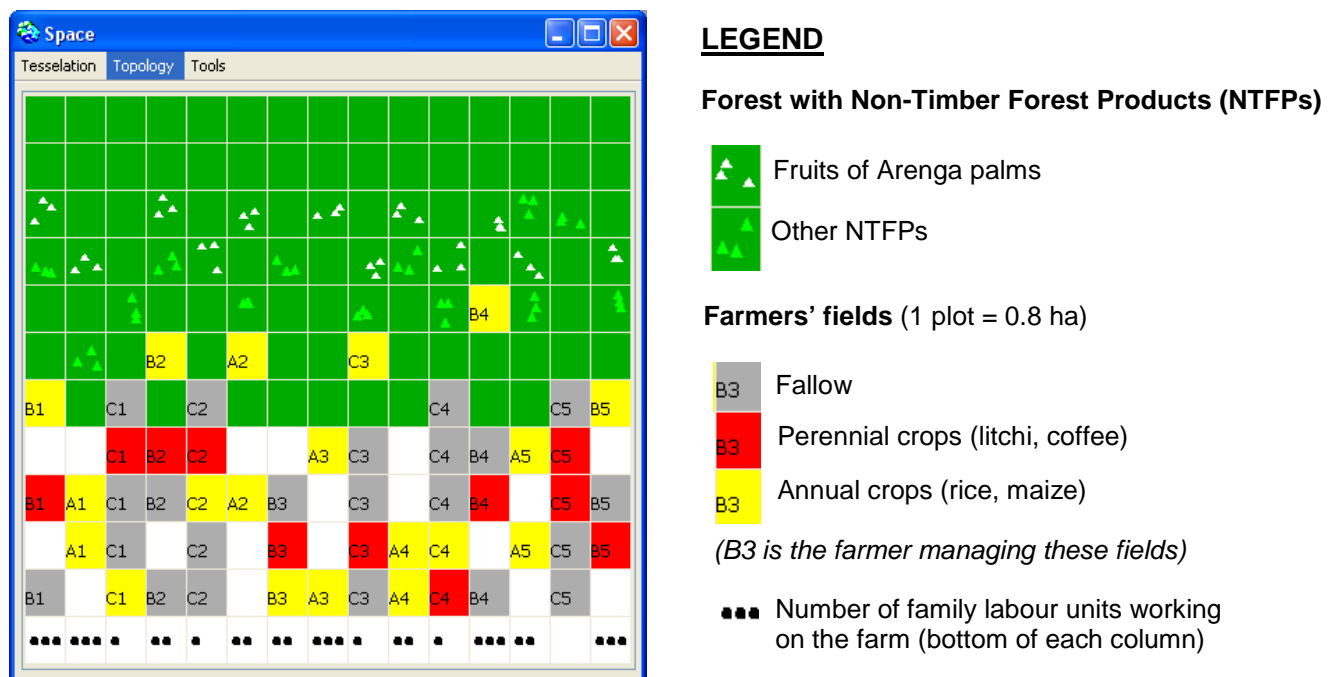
Space

Tesselation Topology Tools

| | | | | | | | | | | | | | | |
|---|---|---|---|---|---|---|---|---|---|---|---|---|---|---|
| | | | | | | | | | | | | | | |
| | | | | | | | | | | | | | | |
| | | | | | | | | | | | | | | |
| | | | | | | | | | | | | | | |
| | | | | | | | | | | | B4 | | | |
| | | | B2 | | A2 | | | C3 | | | | | | |
| B1 | | C1 | | C2 | | | | | | C4 | | | C5 | B5 |
| | | C1 | B2 | C2 | | | A3 | C3 | | C4 | B4 | A5 | C5 | |
| B1 | A1 | C1 | B2 | C2 | A2 | B3 | | C3 | | C4 | B4 | | C5 | B5 |
| | A1 | C1 | | C2 | | B3 | | C3 | A4 | C4 | | A5 | C5 | B5 |
| B1 | | C1 | B2 | C2 | | B3 | A3 | C3 | A4 | C4 | B4 | | C5 | |

LEGEND

Forest with Non-Timber Forest Products (NTFPs)

Fruits of Arenga palms

Other NTFPs

Farmers' fields (1 plot = 0.8 ha)

B3 Fallow

B3 Perennial crops (litchi, coffee)

B3 Annual crops (rice, maize)

(B3 is the farmer managing these fields)

Number of family labour units working on the farm (bottom of each column)